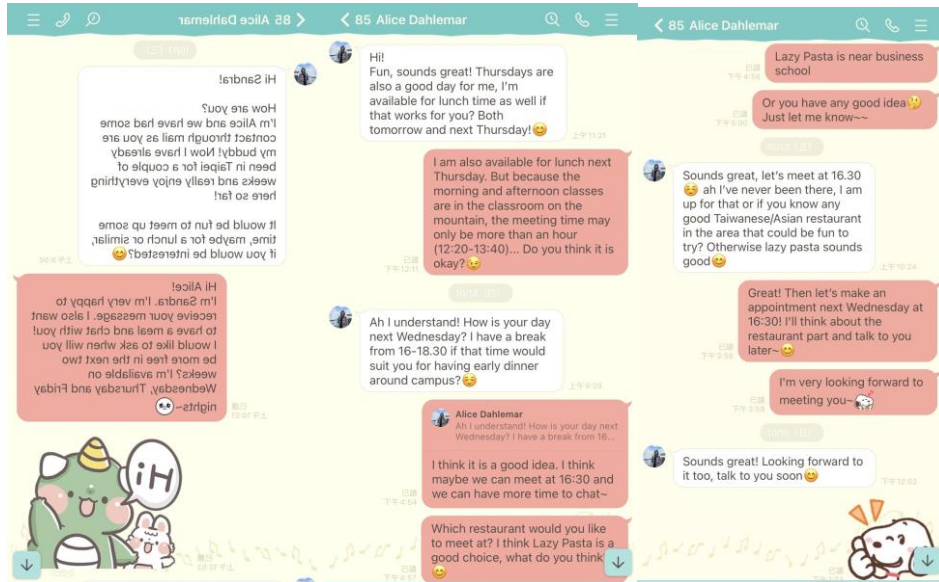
< 85 Alice Dahlemar

Hi Sandra!

How are you?
I'm Alice and we have had some contact through mail as you are my buddy! Now I have already been in Taipei for a couple of weeks and really enjoy everything here so far!

It would be fun to meet up some time, maybe for a lunch or similar, if you would be interested?😊

Hi Alice!
I'm Sandra. I'm very happy to receive your message. I also want to have a meal and chat with you! I would like to ask when will you be more free in the next two weeks? I'm available on Wednesday, Thursday and Friday nights~

Hi!

< 85 Alice Dahlemar

Hi!
Fun, sounds great! Thursdays are also a good day for me, I'm available for lunch time as well if that works for you? Both tomorrow and next Thursday!😊

上午11:21

I am also available for lunch next Thursday. But because the morning and afternoon classes are in the classroom on the mountain, the meeting time may only be more than an hour (12:20-13:40)... Do you think it is okay?

已讀
下午12:11

Ah I understand! How is your day next Wednesday? I have a break from 16-18.30 if that time would suit you for having early dinner around campus?

Alice Dahlemar
Ah I understand! How is your day next Wednesday? I have a break from 18...

I think it is a good idea. I think maybe we can meet at 16:30 and we can have more time to chat~

已讀
下午4:54

Which restaurant would you like to meet at? I think Lazy Pasta is a good choice, what do you think

< 85 Alice Dahlemar

Lazy Pasta is near business school

Or you have any good idea Just let me know~~

Sounds great, let's meet at 16.30 ah I've never been there, I am up for that or if you know any good Taiwanese/Asian restaurant in the area that could be fun to try? Otherwise lazy pasta sounds good😊

上午10:24

Great! Then let's make an appointment next Wednesday at 16:30! I'll think about the restaurant part and talk to you later~

I'm very looking forward to meeting you~

Sounds great! Looking forward to it too, talk to you soon😊

上午12:02